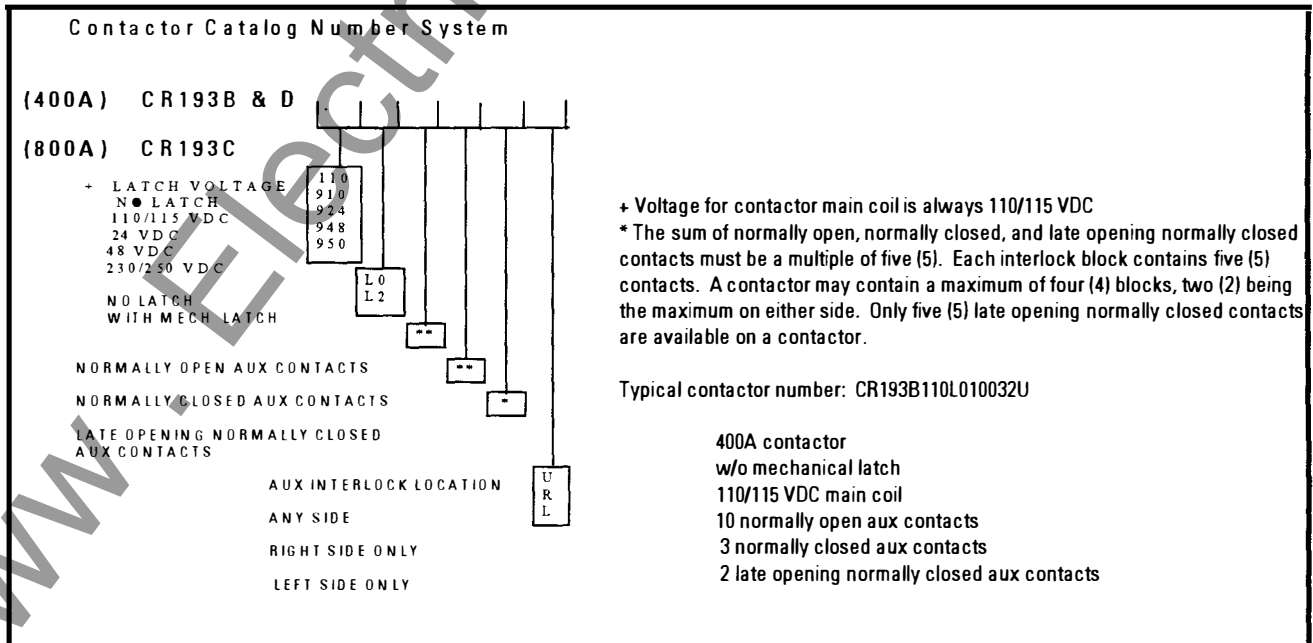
Contactor Catalog Number System

(400A) CR193B & D

(800A) CR193C

+ LATCH VOLTAGE
N● LATCH
110/115 VDC
24 VDC
48 VDC
230/250 VDC

110
910
924
948
950

NO LATCH
WITH MECH LATCH

L0
L2

**

**

*

NORMALLY OPEN AUX CONTACTS

NORMALLY CLOSED AUX CONTACTS

LATE OPENING NORMALLY CLOSED AUX CONTACTS

AUX INTERLOCK LOCATION
ANY SIDE
RIGHT SIDE ONLY
LEFT SIDE ONLY

U
R
L

+ Voltage for contactor main coil is always 110/115 VDC
* The sum of normally open, normally closed, and late opening normally closed contacts must be a multiple of five (5). Each interlock block contains five (5) contacts. A contactor may contain a maximum of four (4) blocks, two (2) being the maximum on either side. Only five (5) late opening normally closed contacts are available on a contactor.

Typical contactor number: CR193B110L010032U

400A contactor
w/o mechanical latch
110/115 VDC main coil
10 normally open aux contacts
3 normally closed aux contacts
2 late opening normally closed aux contacts